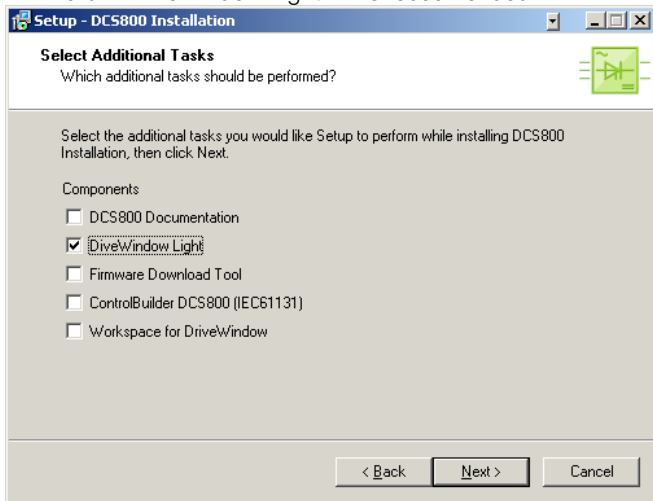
Setup - DCS800 Installation

Select Additional Tasks
Which additional tasks should be performed?

Select the additional tasks you would like Setup to perform while installing DCS800 Installation, then click Next.

Components
☐ DCS800 Documentation
☑ DiveWindow Light
☐ Firmware Download Tool
☐ ControlBuilder DCS800 (IEC61131)
☐ Workspace for DriveWindow

< Back Next > Cancel